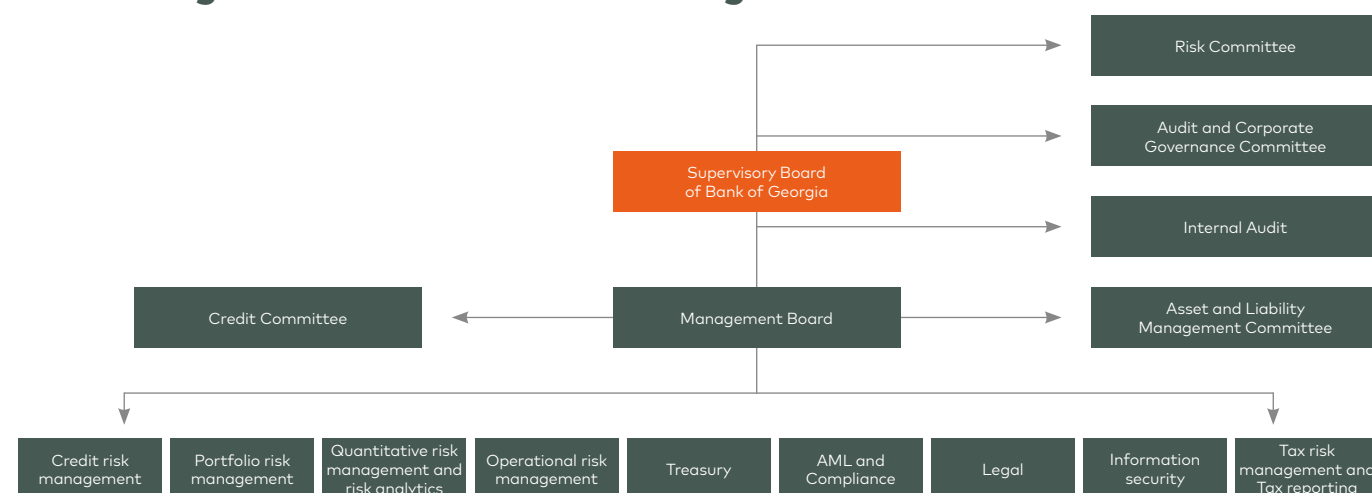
Risk Committee

Audit and Corporate Governance Committee

Supervisory Board of Bank of Georgia

Internal Audit

Credit Committee

Management Board

Asset and Liability Management Committee

Credit risk management

Portfolio risk management

Quantitative risk management and risk analytics

Operational risk management

Treasury

AML and Compliance

Legal

Information security

Tax risk management and Tax reporting